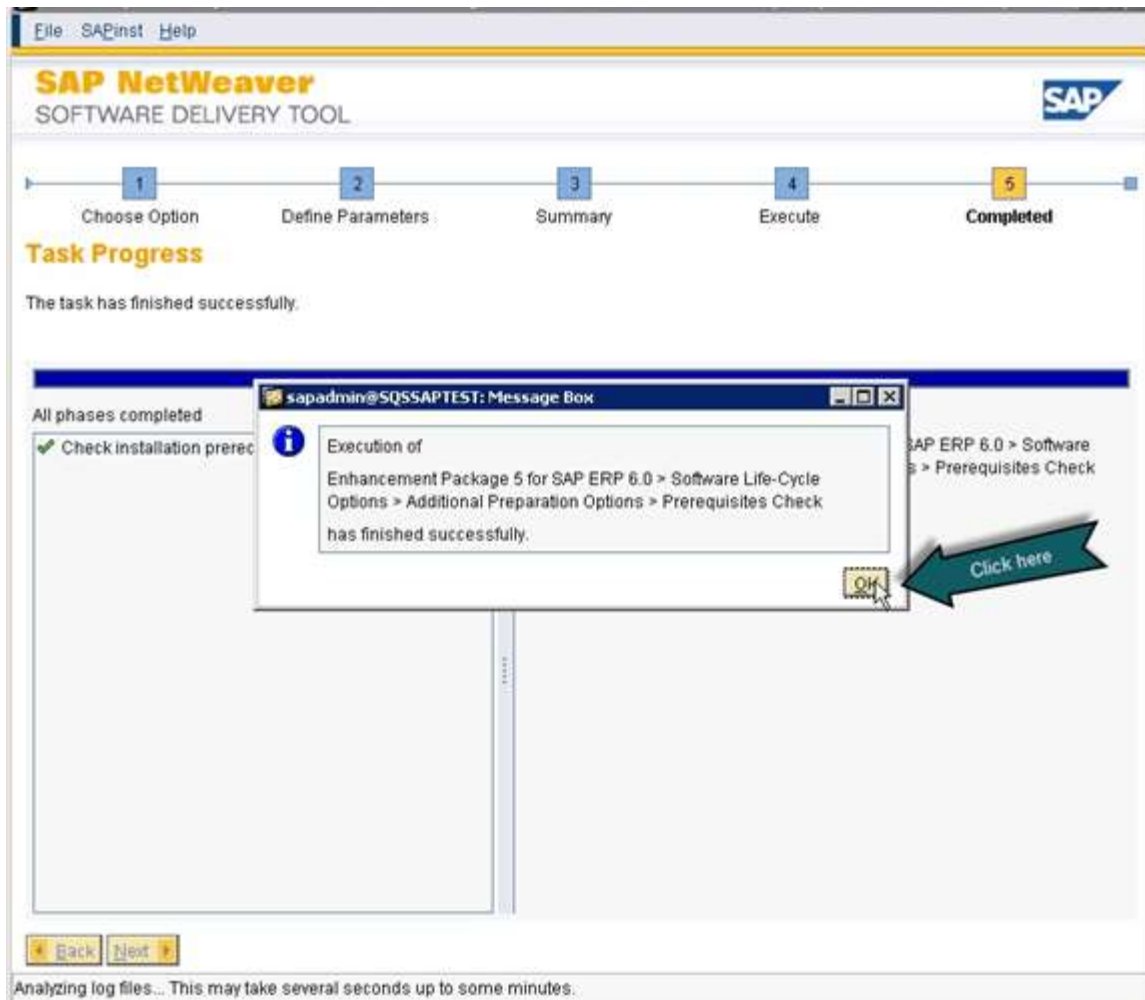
File SAPinst Help

SAP NetWeaver
SOFTWARE DELIVERY TOOL

SAP

1 Choose Option
2 Define Parameters
3 Summary
4 Execute
5 Completed

Task Progress

The task has finished successfully.

All phases completed

✔ Check installation prerec

AP ERP 6.0 > Software
s > Prerequisites Check

sapadmin@SQSSAPTEST: Message Box

Execution of

Enhancement Package 5 for SAP ERP 6.0 > Software Life-Cycle Options > Additional Preparation Options > Prerequisites Check

has finished successfully.

OK

Click here

Back Next

Analyzing log files... This may take several seconds up to some minutes.